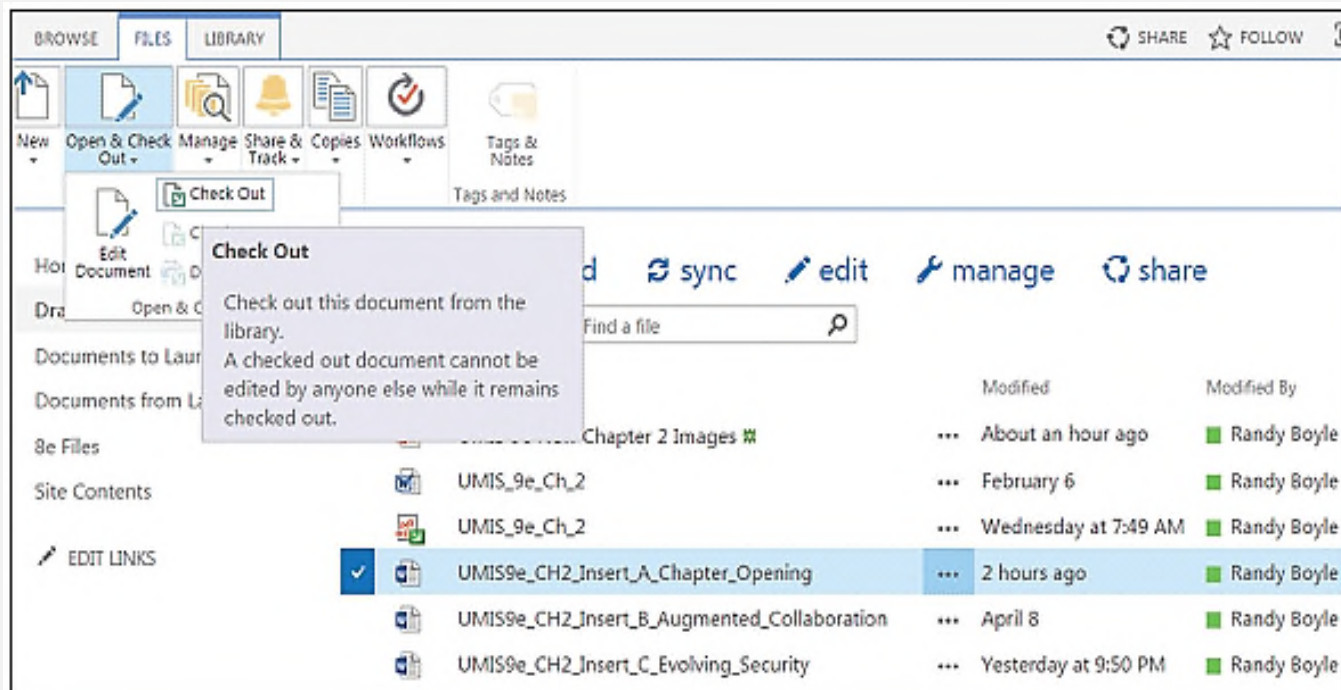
BROWSE FILES LIBRARY

SHARE FOLLOW

New Open & Check Out Manage Share & Track Copies Workflows Tags & Notes

Tags and Notes

Edit Document

Check Out

C

D

Open & C

Check Out

Check out this document from the library.
A checked out document cannot be edited by anyone else while it remains checked out.

Ho

Dra

Documents to Laur

Documents from La

8e Files

Site Contents

EDIT LINKS

d sync edit manage share

Find a file

Modified Modified By

Chapter 2 Images ... About an hour ago Randy Boyle

UMIS_9e_Ch_2 ... February 6 Randy Boyle

UMIS_9e_Ch_2 ... Wednesday at 7:49 AM Randy Boyle

UMIS9e_CH2_Insert_A_Chapter_Opening ... 2 hours ago Randy Boyle

UMIS9e_CH2_Insert_B_Augmented_Collaboration ... April 8 Randy Boyle

UMIS9e_CH2_Insert_C_Evolving_Security ... Yesterday at 9:50 PM Randy Boyle